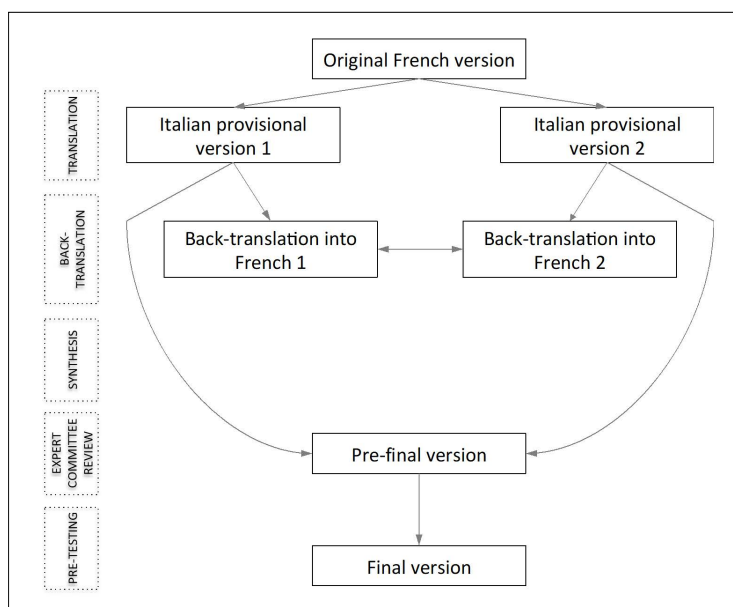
TRANSLATION

BACK-TRANSLATION

SYNTHESIS

EXPERT COMMITTEE REVIEW

PRE-TESTING

Original French version

Italian provisional version 1

Italian provisional version 2

Back-translation into French 1

Back-translation into French 2

Pre-final version

Final version